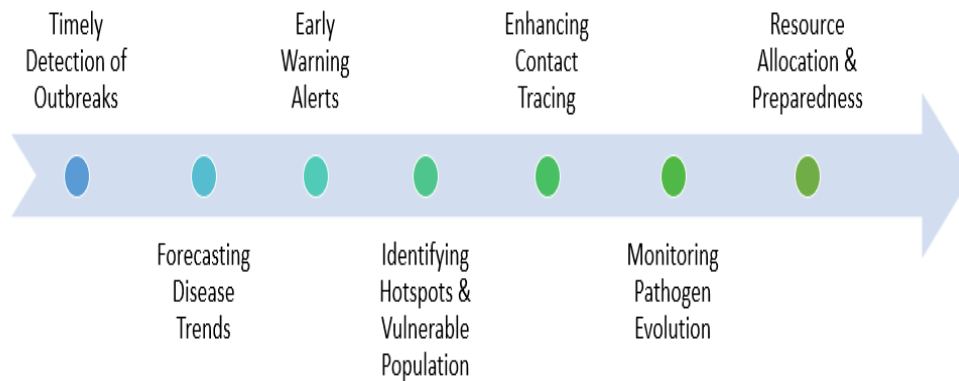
Timely Detection of Outbreaks

Forecasting Disease Trends

Early Warning Alerts

Identifying Hotspots & Vulnerable Population

Enhancing Contact Tracing

Monitoring Pathogen Evolution

Resource Allocation & Preparedness